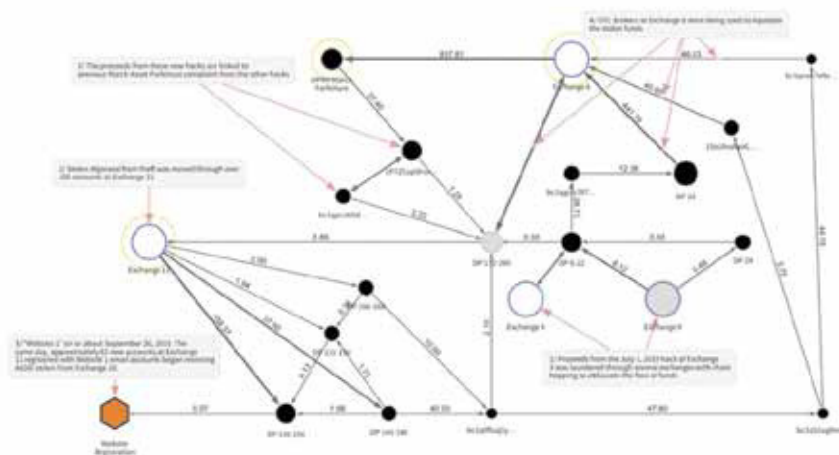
4) OTC Brokers at Exchange 6 were being used to liquidate the stolen funds

3) The proceeds from these new hacks are linked to previous March Asset Forfeiture complaint from the other hacks

Asset Forfeiture

817.81

Exchange 6

60.13

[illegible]

40.00

427.76

DP 54

37.90

DP 12 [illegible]

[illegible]

1.20

2.20

2) Stolen deposits from theft was moved through over 100 accounts at Exchange 11

72.38

86.71

Exchange 11

2.86

DP 111 200

0.10

DP 6-12

0.50

DP 24

2.00

4.12

2.45

1.94

10.55

10.90

11.77

Exchange 4

Exchange 8

3.73

1.71

7.21

10.00

46.01

1) "Website 1" on or about September 26, 2019. The same day, approximately 82 new accounts at Exchange 11 registered with Website 1 email accounts began receiving ASSA stolen from Exchange 20.

1) Proceeds from the July 1, 2019 hack of Exchange 8 was laundered through several exchanges with chain hopping to obfuscate the flow of funds

3.07

7.00

40.55

47.80

Website Registration

DP 141 241

DP 141 246

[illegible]

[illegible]